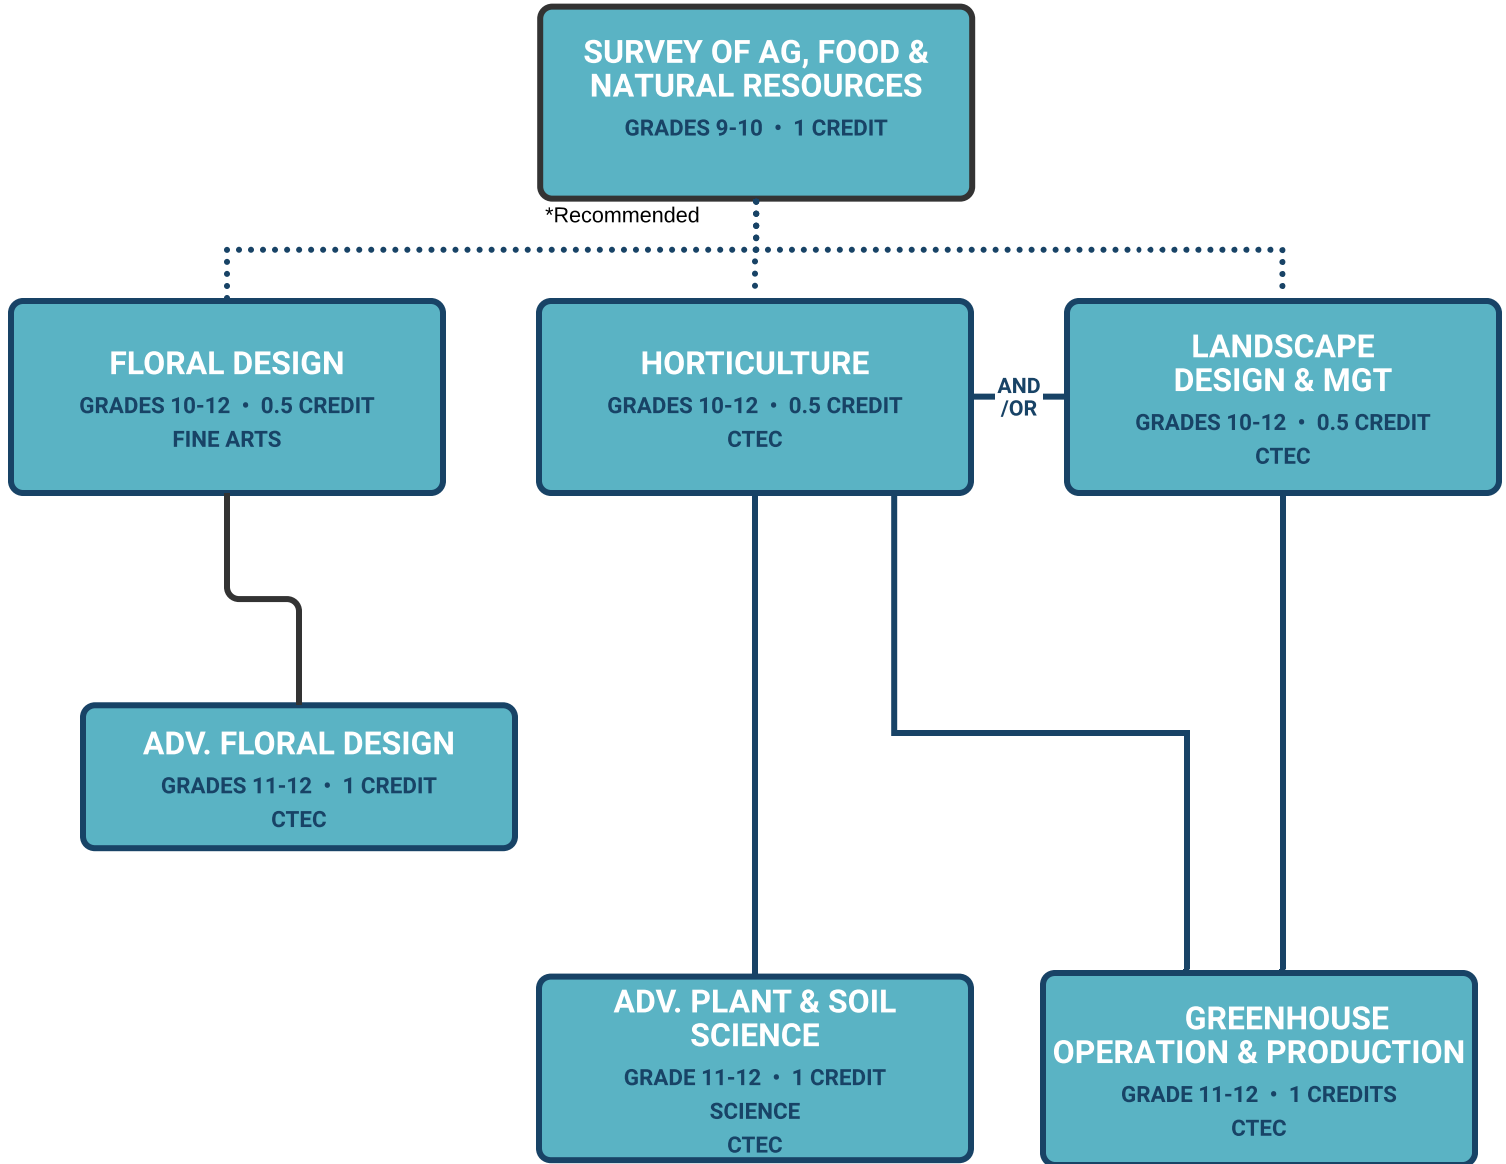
SURVEY OF AG, FOOD & NATURAL RESOURCES
GRADES 9-10 • 1 CREDIT

*Recommended

FLORAL DESIGN
GRADES 10-12 • 0.5 CREDIT
FINE ARTS

HORTICULTURE
GRADES 10-12 • 0.5 CREDIT
CTEC

AND /OR

LANDSCAPE DESIGN & MGT
GRADES 10-12 • 0.5 CREDIT
CTEC

ADV. FLORAL DESIGN
GRADES 11-12 • 1 CREDIT
CTEC

ADV. PLANT & SOIL SCIENCE
GRADE 11-12 • 1 CREDIT
SCIENCE
CTEC

GREENHOUSE OPERATION & PRODUCTION
GRADE 11-12 • 1 CREDITS
CTEC